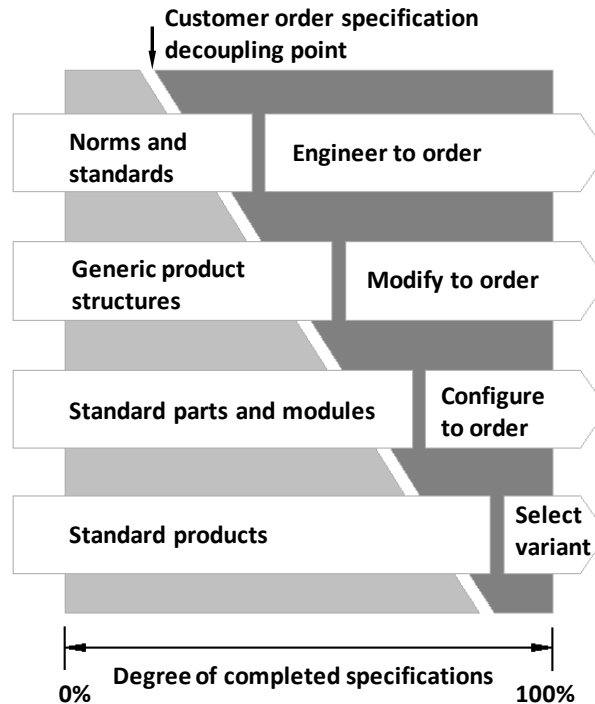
Customer order specification decoupling point

Norms and standards

Engineer to order

Generic product structures

Modify to order

Standard parts and modules

Configure to order

Standard products

Select variant

Degree of completed specifications

0%

100%